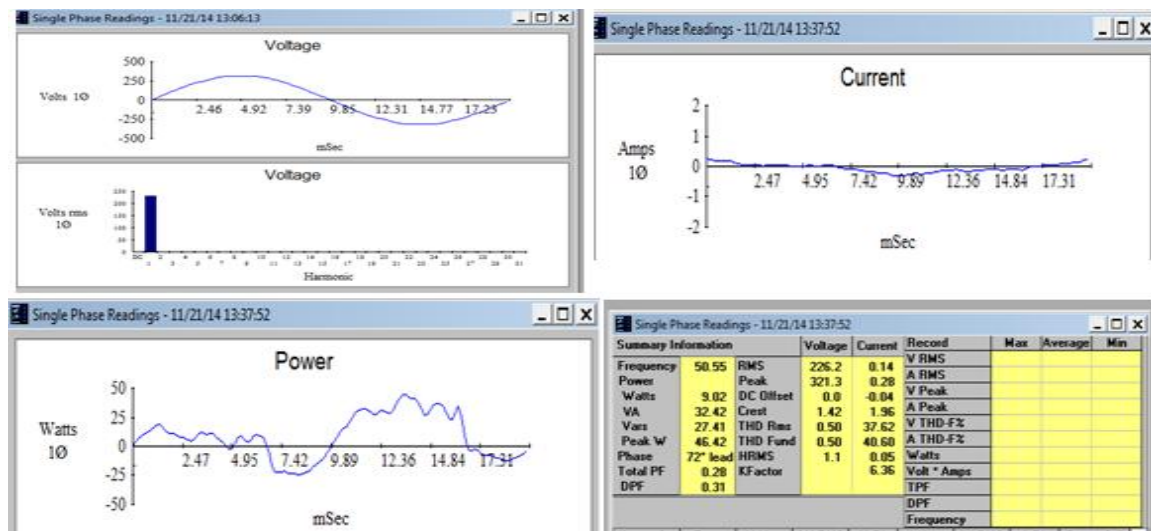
Single Phase Readings - 11/21/14 13:06:13

Voltage

500
250
0
-250
-500

Volts 1Ø

2.46 4.92 7.39 9.85 12.31 14.77 17.23

mSec

Voltage

Volts rms 1Ø

Harmonic

Single Phase Readings - 11/21/14 13:37:52

Current

2
1
0
-1
-2

Amps 1Ø

2.47 4.95 7.42 9.89 12.36 14.84 17.31

mSec

Single Phase Readings - 11/21/14 13:37:52

Power

50
25
0
-25
-50

Watts 1Ø

2.47 4.95 7.42 9.89 12.36 14.84 17.31

mSec

Single Phase Readings - 11/21/14 13:37:52

| Summary Information | | | Voltage | Current |
|---|---|---|---|---|
| Frequency | 50.55 | RMS | 226.2 | 0.14 |
| Power | | Peak | 321.3 | 0.28 |
| Watts | 9.02 | DC Offset | 0.0 | -0.04 |
| VA | 32.42 | Crest | 1.42 | 1.96 |
| Vars | 27.41 | THD Rms | 0.50 | 37.62 |
| Peak W | 46.42 | THD Fund | 0.50 | 40.60 |
| Phase | 72° lead | HRMS | 1.1 | 0.05 |
| Total PF | 0.28 | KFactor | | 6.36 |
| DPF | 0.31 | | | |

| Record | Max | Average | Min |
|---|---|---|---|
| V RMS | | | |
| A RMS | | | |
| V Peak | | | |
| A Peak | | | |
| V THD-F% | | | |
| A THD-F% | | | |
| Watts | | | |
| Volt * Amps | | | |
| TPF | | | |
| DPF | | | |
| Frequency | | | |